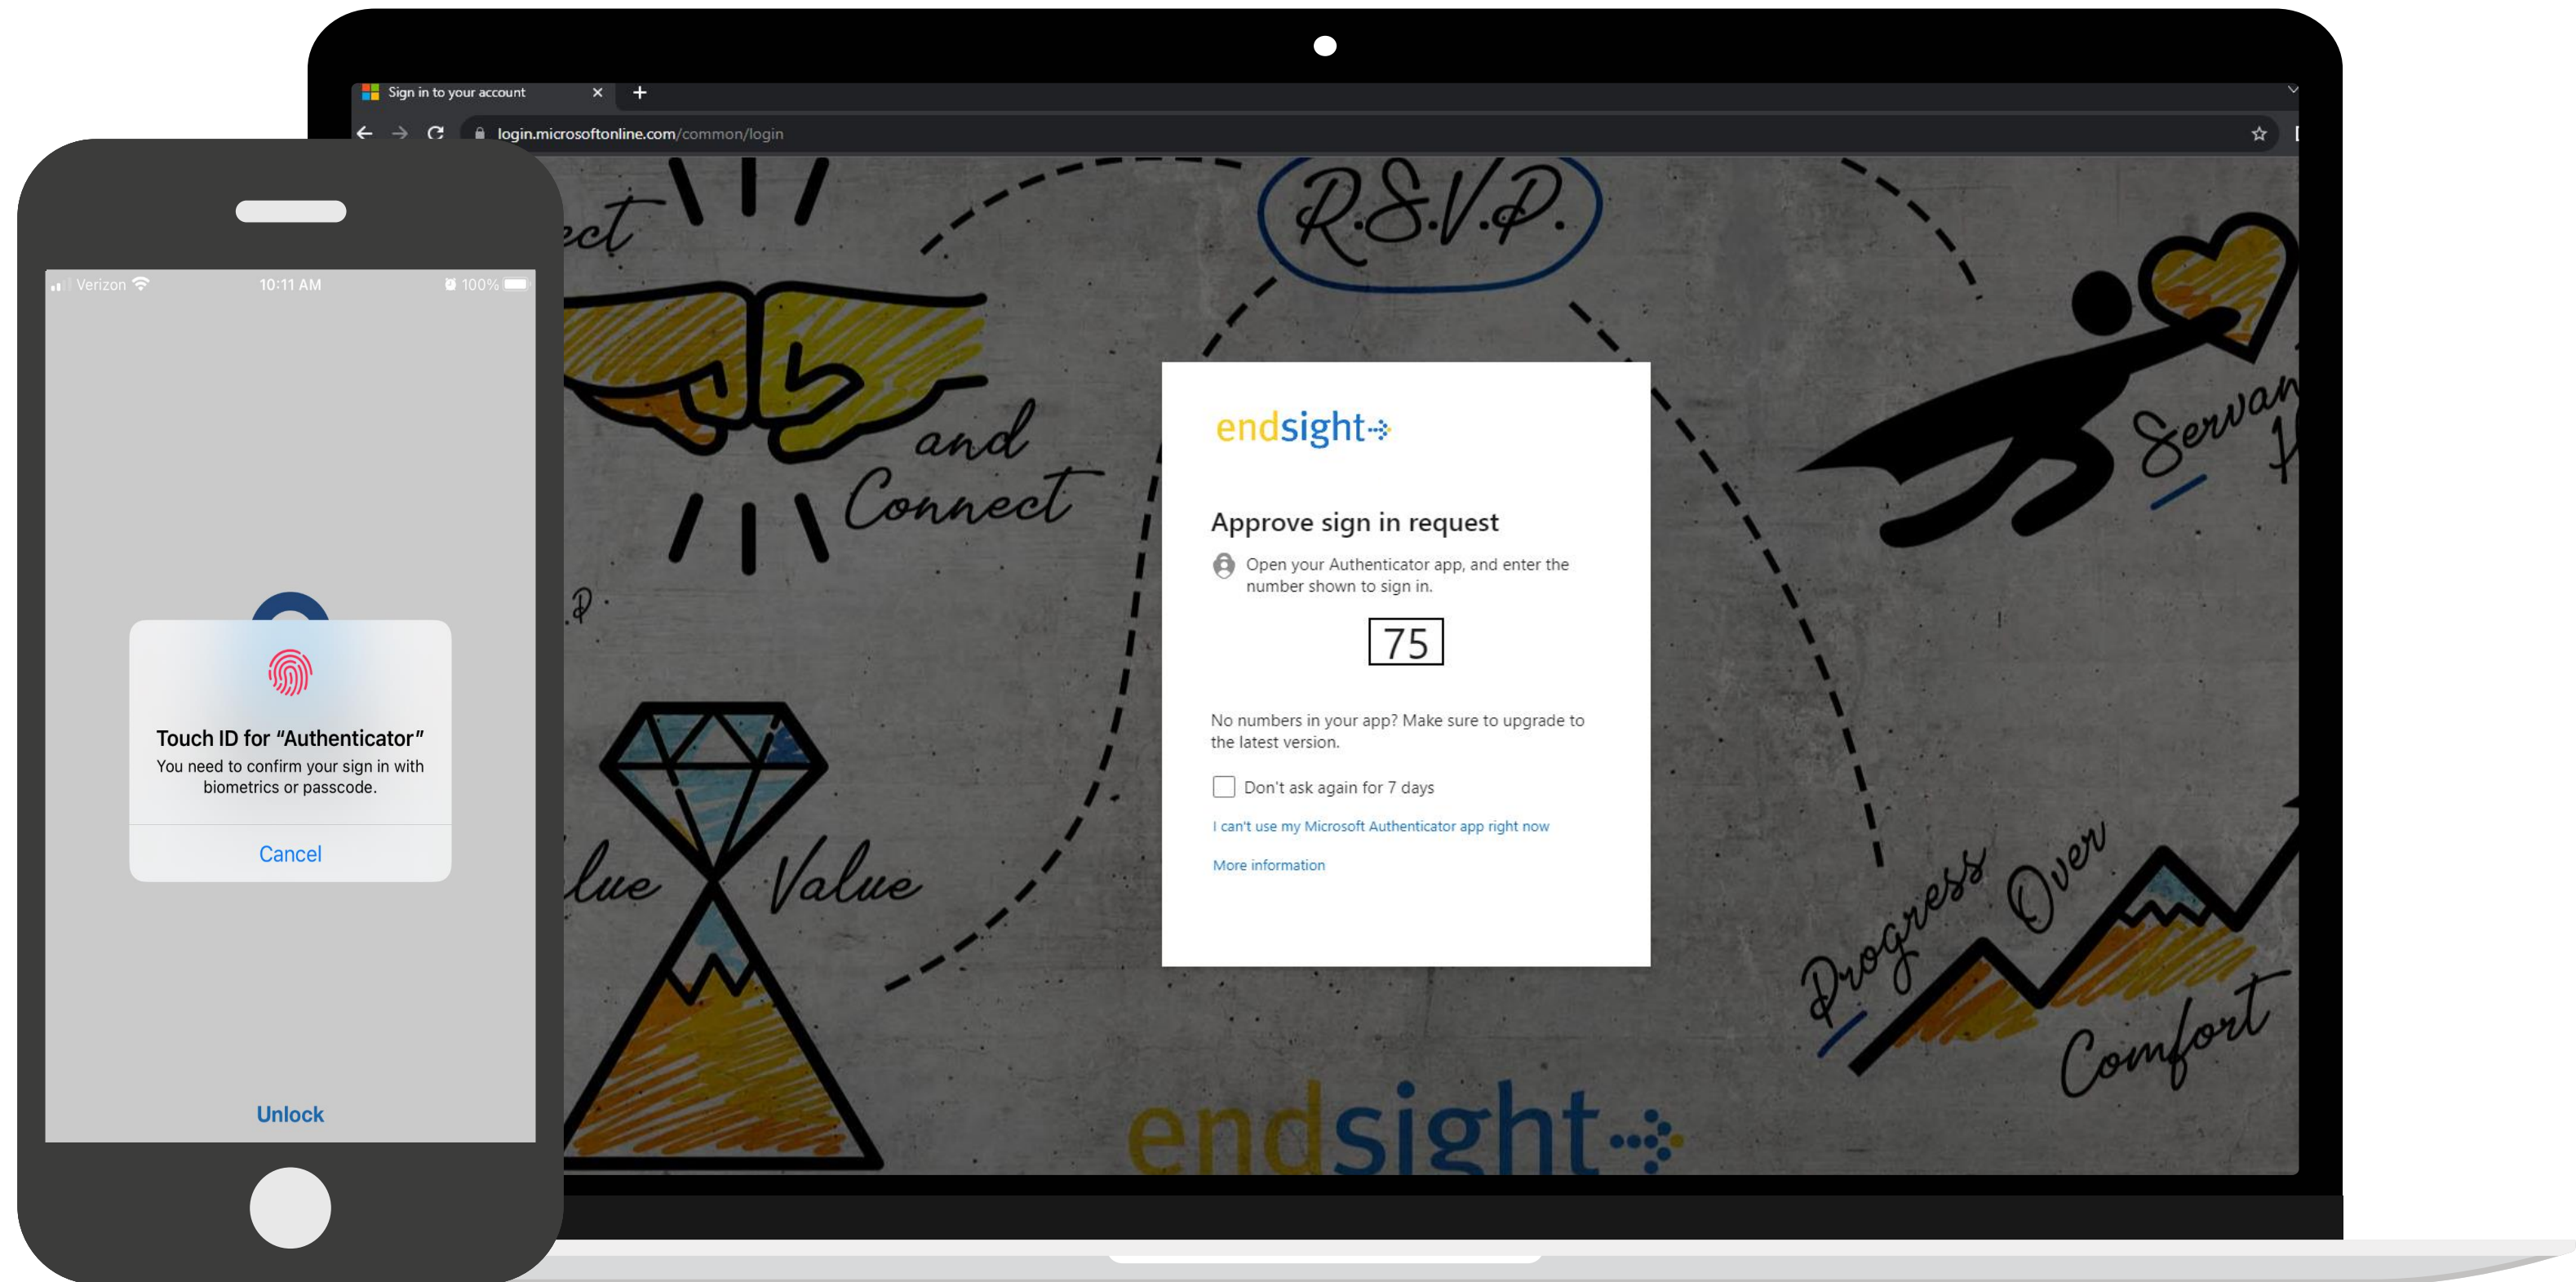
Sign in to your account ×
+
login.microsoftonline.com/common/login

Verizon 10:11 AM 100%

Touch ID for "Authenticator"
You need to confirm your sign in with biometrics or passcode.

Cancel

Unlock

ect
and Connect
R.S.V.P.
Servan
lue Value
Progress Over Comfort

endsight

Approve sign in request

Open your Authenticator app, and enter the number shown to sign in.

75

No numbers in your app? Make sure to upgrade to the latest version.

Don't ask again for 7 days

I can't use my Microsoft Authenticator app right now

More information

endsight